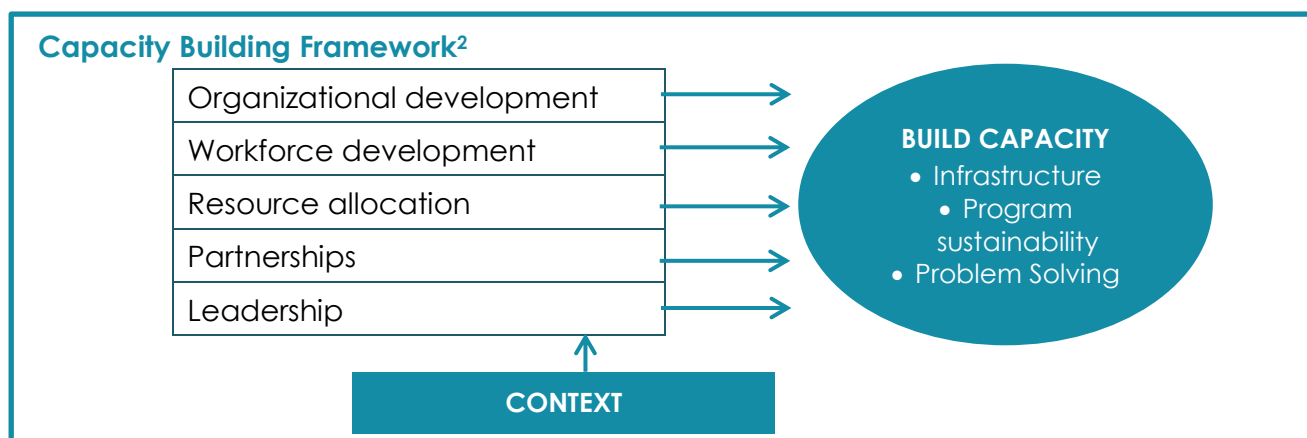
Capacity Building Framework$^2$

Organizational development

Workforce development

Resource allocation

Partnerships

Leadership

BUILD CAPACITY

• Infrastructure

• Program sustainability

• Problem Solving

CONTEXT